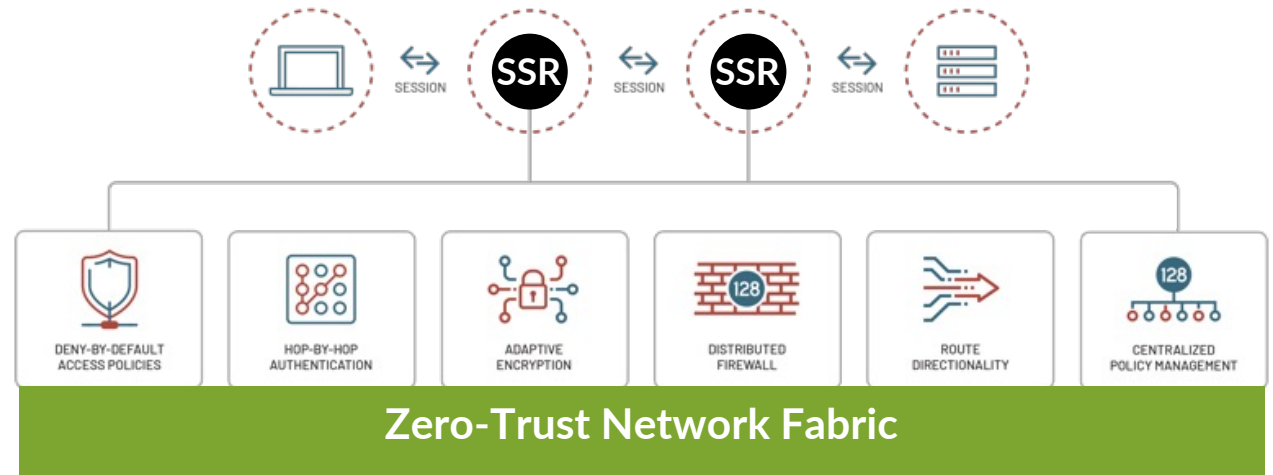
SESSION

SSR

SESSION

SSR

SESSION

DENY-BY-DEFAULT ACCESS POLICIES

HOP-BY-HOP AUTHENTICATION

ADAPTIVE ENCRYPTION

128

DISTRIBUTED FIREWALL

ROUTE DIRECTIONALITY

128

CENTRALIZED POLICY MANAGEMENT

Zero-Trust Network Fabric